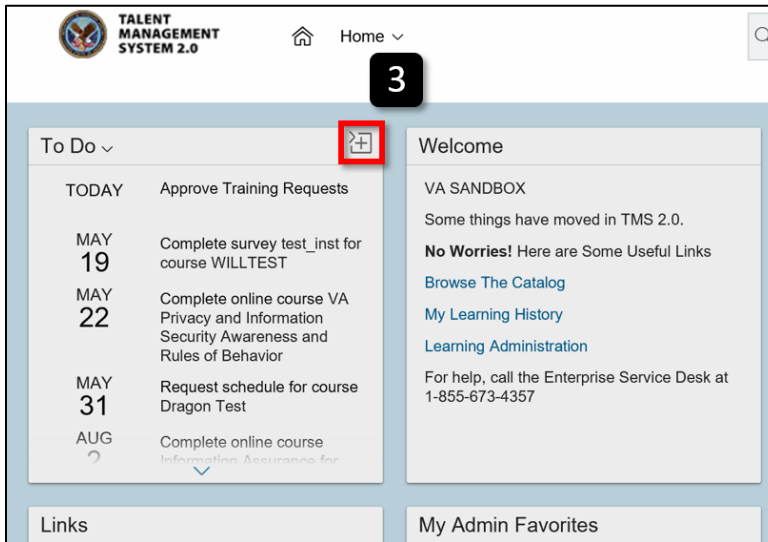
TALENT MANAGEMENT SYSTEM 2.0

Home

3

To Do

TODAY
Approve Training Requests

MAY 19
Complete survey test_inst for course WILLTEST

MAY 22
Complete online course VA Privacy and Information Security Awareness and Rules of Behavior

MAY 31
Request schedule for course Dragon Test

AUG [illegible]
Complete online course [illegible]

Welcome

VA SANDBOX

Some things have moved in TMS 2.0.

**No Worries!** Here are Some Useful Links

Browse The Catalog

My Learning History

Learning Administration

For help, call the Enterprise Service Desk at 1-855-673-4357

Links

My Admin Favorites